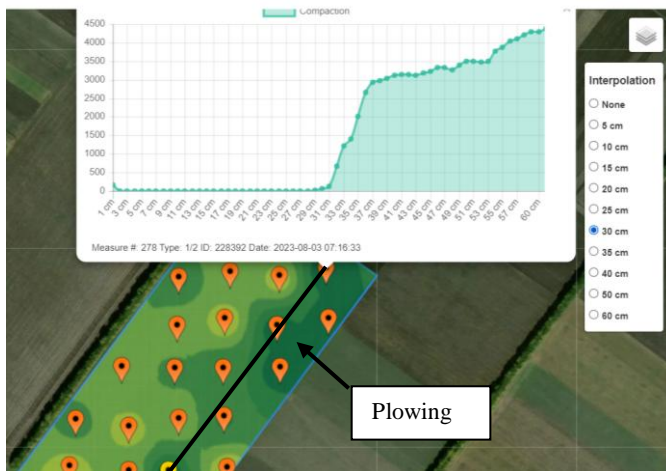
Compaction

4500
4000
3500
3000
2500
2000
1500
1000
500
0

1 cm 3 cm 5 cm 7 cm 9 cm 11 cm 13 cm 15 cm 17 cm 19 cm 21 cm 23 cm 25 cm 27 cm 29 cm 31 cm 33 cm 35 cm 37 cm 39 cm 41 cm 43 cm 45 cm 47 cm 49 cm 51 cm 53 cm 55 cm 57 cm 60 cm

Measure #: 278 Type: 1/2 ID: 228392 Date: 2023-08-03 07:16:33

Interpolation
None
5 cm
10 cm
15 cm
20 cm
25 cm
30 cm
35 cm
40 cm
50 cm
60 cm

Plowing